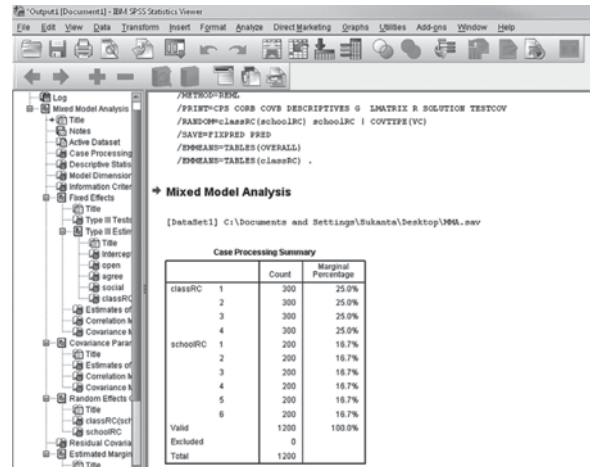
*Output1 [Document1] - IBM SPSS Statistics Viewer

File Edit View Data Transform Insert Format Analyze Direct Marketing Graphs Utilities Add-ons Window Help

Log
Mixed Model Analysis
Title
Notes
Active Dataset
Case Processing
Descriptive Statis
Model Dimension
Information Criter
Fixed Effects
Title
Type III Tests
Type III Estim
Title
Intercept
open
agree
social
classRC
Estimates of
Correlation M
Covariance M
Covariance Param
Title
Estimates of
Correlation M
Covariance M
Random Effects C
Title
classRC(sch
schoolRC
Residual Covaria
Estimated Margin
Title

/METHOD=REML
/PRINT=CPS CORB COVB DESCRIPTIVES G LMATRIX R SOLUTION TESTCOV
/RANDOM=classRC(schoolRC) schoolRC | COVTYPE(VC)
/SAVE=FIXPRED PRED
/EMMEANS=TABLES(OVERALL)
/EMMEANS=TABLES(classRC) .

Mixed Model Analysis

[DataSet1] C:\Documents and Settings\Sukanta\Desktop\MMA.sav

Case Processing Summary

| | | Count | Marginal Percentage |
|---|---|---|---|
| classRC | 1 | 300 | 25.0% |
| | 2 | 300 | 25.0% |
| | 3 | 300 | 25.0% |
| | 4 | 300 | 25.0% |
| schoolRC | 1 | 200 | 16.7% |
| | 2 | 200 | 16.7% |
| | 3 | 200 | 16.7% |
| | 4 | 200 | 16.7% |
| | 5 | 200 | 16.7% |
| | 6 | 200 | 16.7% |
| Valid | | 1200 | 100.0% |
| Excluded | | 0 | |
| Total | | 1200 | |